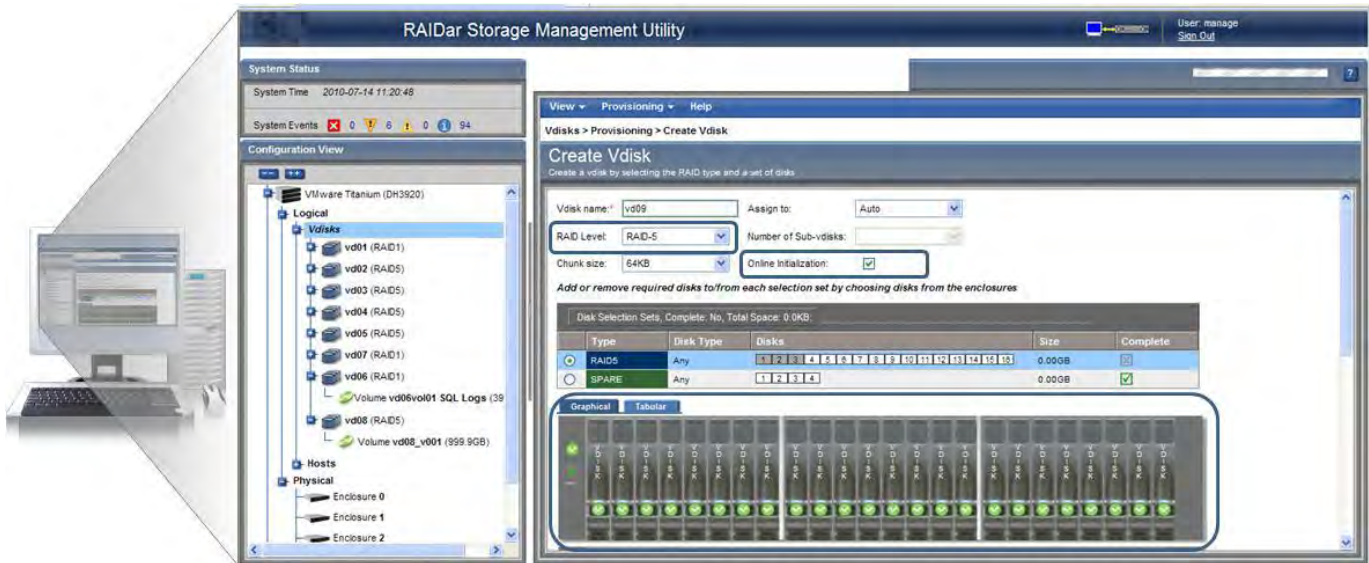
RAIDar Storage Management Utility

User: manage
Sign Out

System Status

System Time 2010-07-14 11:20:48

System Events 0 6 0 94

Configuration View

VMware Titanium (DH3920)
Logical
Vdisks
vd01 (RAID1)
vd02 (RAID5)
vd03 (RAID5)
vd04 (RAID5)
vd05 (RAID5)
vd07 (RAID1)
vd06 (RAID1)
Volume vd06vol01 SQL Logs (39
vd08 (RAID5)
Volume vd08_v001 (999.9GB)
Hosts
Physical
Enclosure 0
Enclosure 1
Enclosure 2

?

View ▾ Provisioning ▾ Help

Vdisks > Provisioning > Create Vdisk

Create Vdisk
Create a vdisk by selecting the RAID type and a set of disks

Vdisk name:* vd09
Assign to: Auto
RAID Level: RAID-5
Number of Sub-vdisks:
Chunk size: 64KB
Online Initialization:

Add or remove required disks to/from each selection set by choosing disks from the enclosures

Disk Selection Sets, Complete: No, Total Space: 0.0KB

| | Type | Disk Type | Disks | Size | Complete |
|---|---|---|---|---|---|
| | RAID5 | Any | 1 2 3 4 5 6 7 8 9 10 11 12 13 14 15 16 | 0.00GB | |
| | SPARE | Any | 1 2 3 4 | 0.00GB | |

Graphical Tabular

VDISK